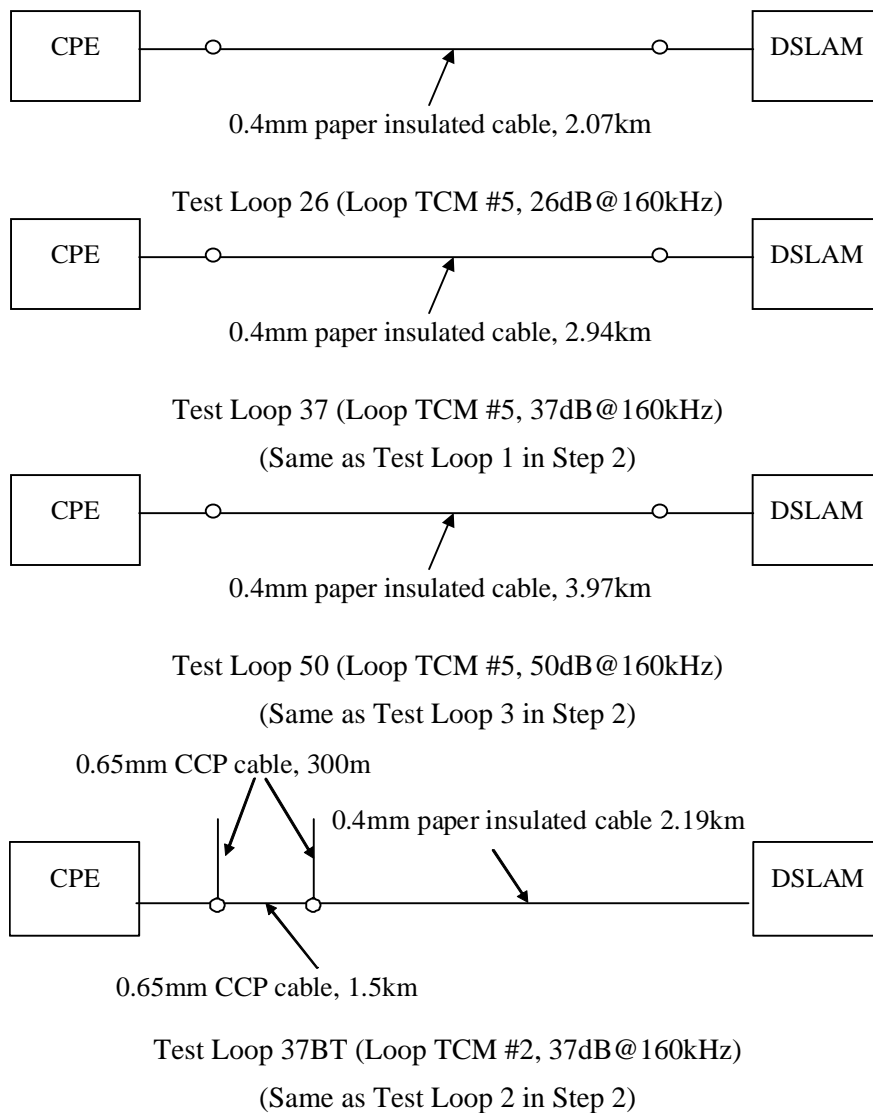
CPE

DSLAM

0.4mm paper insulated cable, 2.07km

Test Loop 26 (Loop TCM #5, 26dB@160kHz)

CPE

DSLAM

0.4mm paper insulated cable, 2.94km

Test Loop 37 (Loop TCM #5, 37dB@160kHz)

(Same as Test Loop 1 in Step 2)

CPE

DSLAM

0.4mm paper insulated cable, 3.97km

Test Loop 50 (Loop TCM #5, 50dB@160kHz)

(Same as Test Loop 3 in Step 2)

0.65mm CCP cable, 300m

0.4mm paper insulated cable 2.19km

CPE

DSLAM

0.65mm CCP cable, 1.5km

Test Loop 37BT (Loop TCM #2, 37dB@160kHz)

(Same as Test Loop 2 in Step 2)